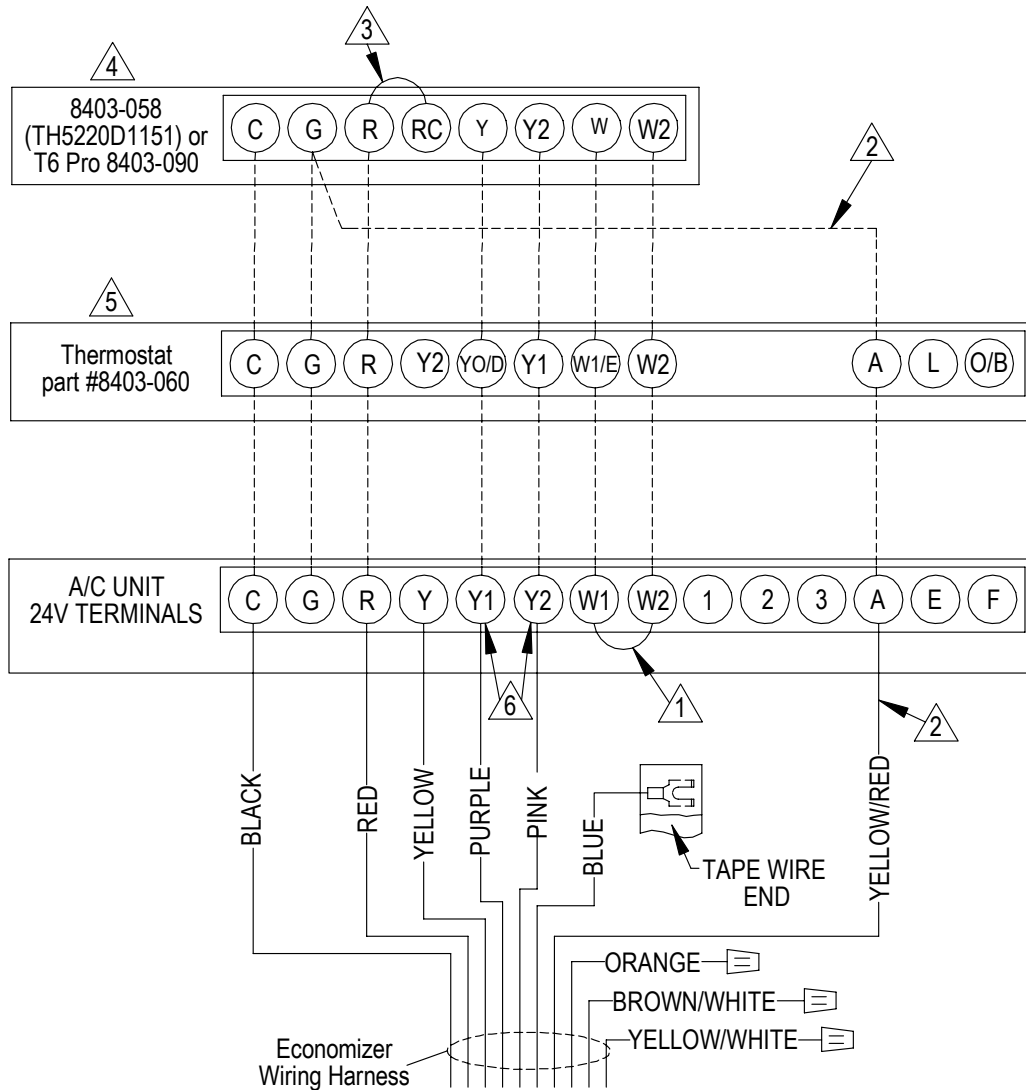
4

8403-058 (TH5220D1151) or T6 Pro 8403-090

3

C G R RC Y Y2 W W2

2

5

Thermostat part #8403-060

C G R Y2 YO/D Y1 W1/E W2 A L O/B

A/C UNIT 24V TERMINALS

C G R Y Y1 Y2 W1 W2 1 2 3 A E F

1

6

2

BLACK

RED

YELLOW

PURPLE

PINK

BLUE

TAPE WIRE END

YELLOW/RED

ORANGE

BROWN/WHITE

YELLOW/WHITE

Economizer Wiring Harness